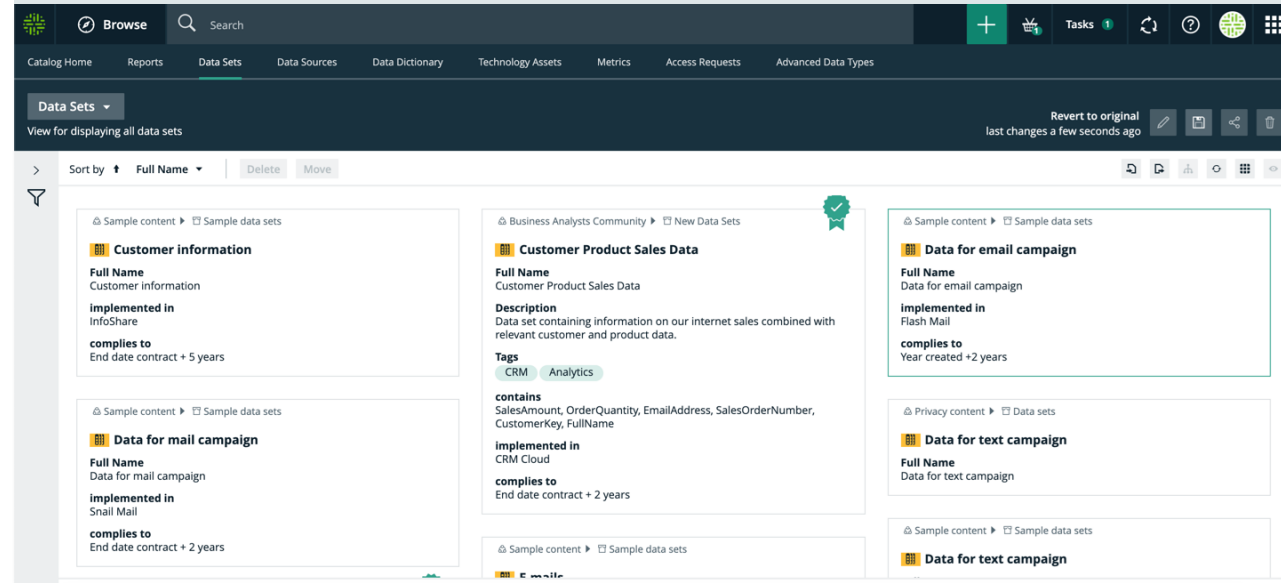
Browse Search

Tasks 1

Catalog Home Reports Data Sets Data Sources Data Dictionary Technology Assets Metrics Access Requests Advanced Data Types

Data Sets

View for displaying all data sets

Revert to original
last changes a few seconds ago

Sort by Full Name Delete Move

Sample content ▸ Sample data sets
Customer information
Full Name
Customer information
implemented in
InfoShare
complies to
End date contract + 5 years

Sample content ▸ Sample data sets
Data for mail campaign
Full Name
Data for mail campaign
implemented in
Snail Mail
complies to
End date contract + 2 years

Business Analysts Community ▸ New Data Sets
Customer Product Sales Data
Full Name
Customer Product Sales Data
Description
Data set containing information on our internet sales combined with relevant customer and product data.
Tags
CRM Analytics
contains
SalesAmount, OrderQuantity, EmailAddress, SalesOrderNumber, CustomerKey, FullName
implemented in
CRM Cloud
complies to
End date contract + 2 years

Sample content ▸ Sample data sets
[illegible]

Sample content ▸ Sample data sets
Data for email campaign
Full Name
Data for email campaign
implemented in
Flash Mail
complies to
Year created +2 years

Privacy content ▸ Data sets
Data for text campaign
Full Name
Data for text campaign

Sample content ▸ Sample data sets
Data for text campaign